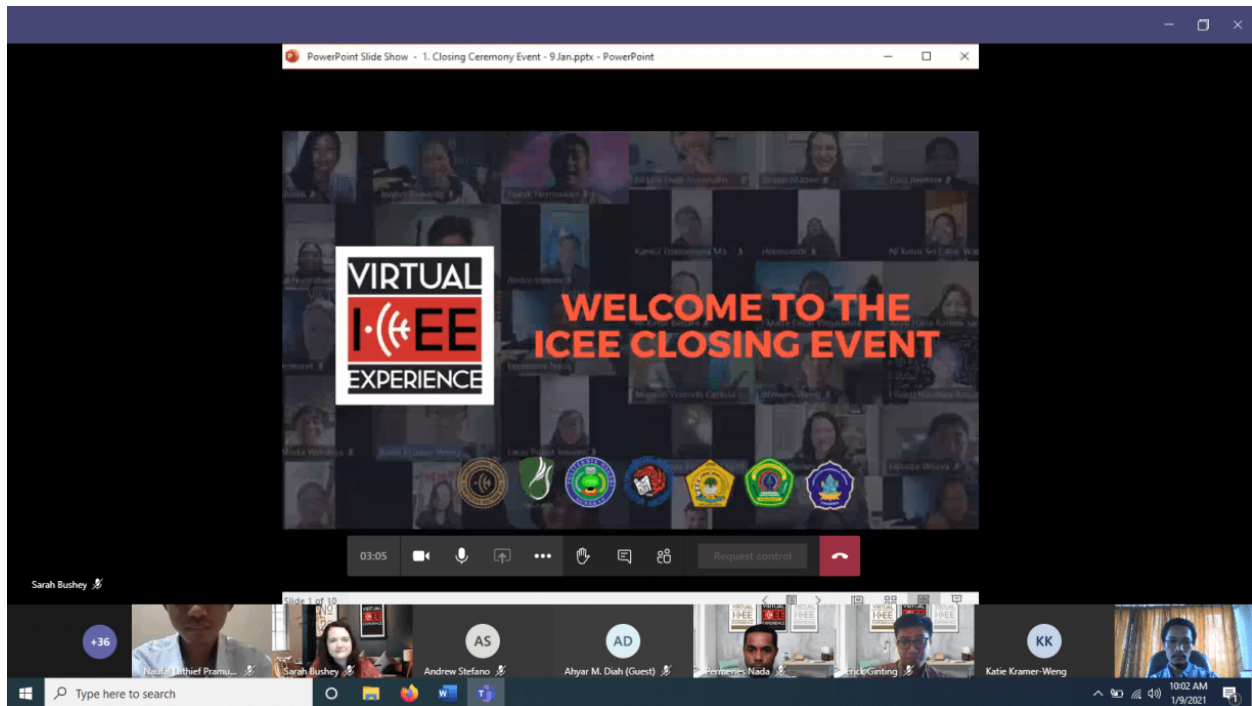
PowerPoint Slide Show - 1. Closing Ceremony Event - 9 Jan.pptx - PowerPoint

VIRTUAL
I·((·EE
EXPERIENCE

WELCOME TO THE ICEE CLOSING EVENT

03:05

Request control

Sarah Bushey

Slide 1 of 10

+36

Naufal Luthfi Pramu...

Sarah Bushey

AS
Andrew Stefano

AD
Ahyar M. Diah (Guest)

Permenes Nada

Erick Ginting

KK
Katie Kramer-Weng

Type here to search

10:02 AM
1/9/2021